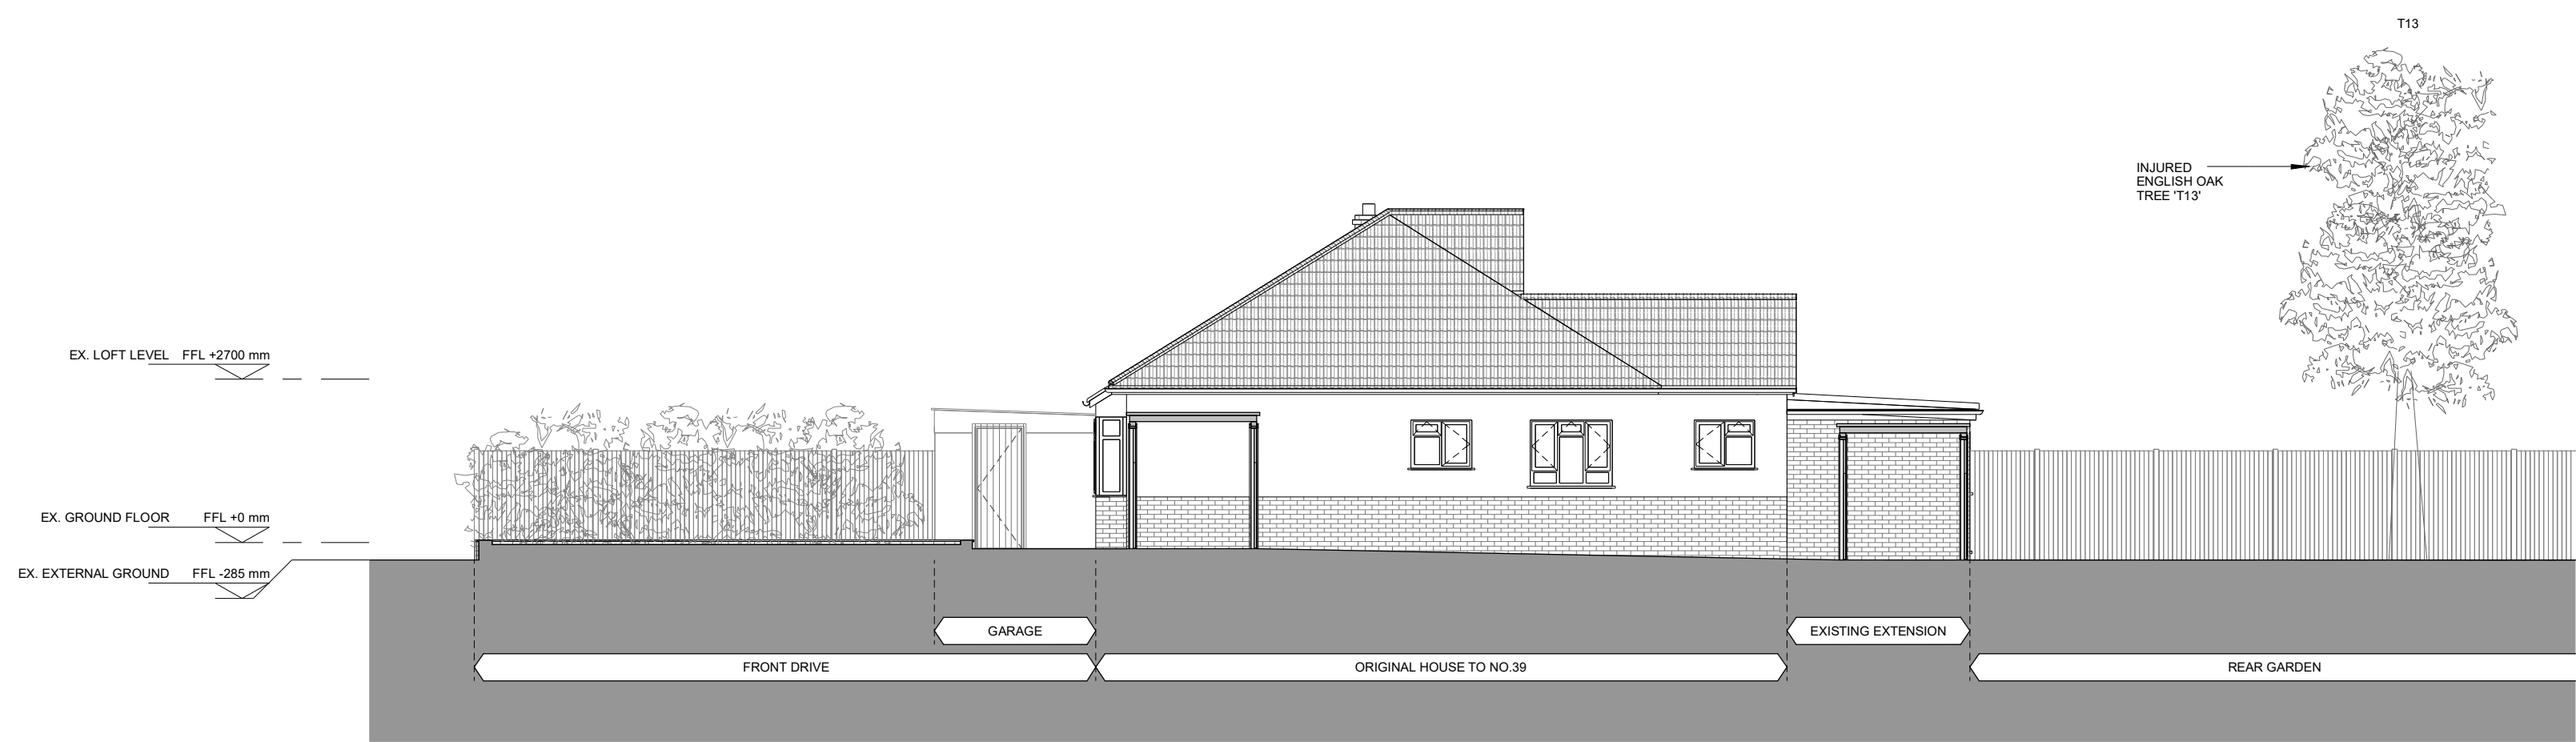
T13

INJURED ENGLISH OAK TREE 'T13'

EX. LOFT LEVEL FFL +2700 mm

EX. GROUND FLOOR FFL +0 mm

EX. EXTERNAL GROUND FFL -285 mm

GARAGE

EXISTING EXTENSION

FRONT DRIVE

ORIGINAL HOUSE TO NO.39

REAR GARDEN